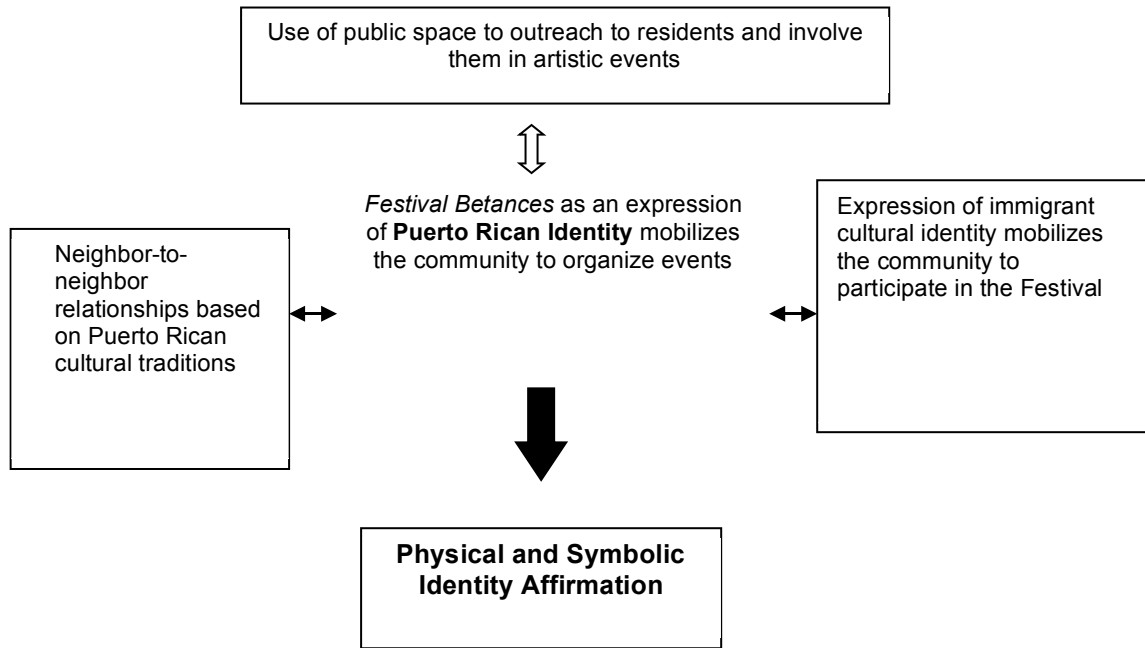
Use of public space to outreach to residents and involve them in artistic events

Festival Betances as an expression of **Puerto Rican Identity** mobilizes the community to organize events

Neighbor-to-neighbor relationships based on Puerto Rican cultural traditions

Expression of immigrant cultural identity mobilizes the community to participate in the Festival

**Physical and Symbolic Identity Affirmation**